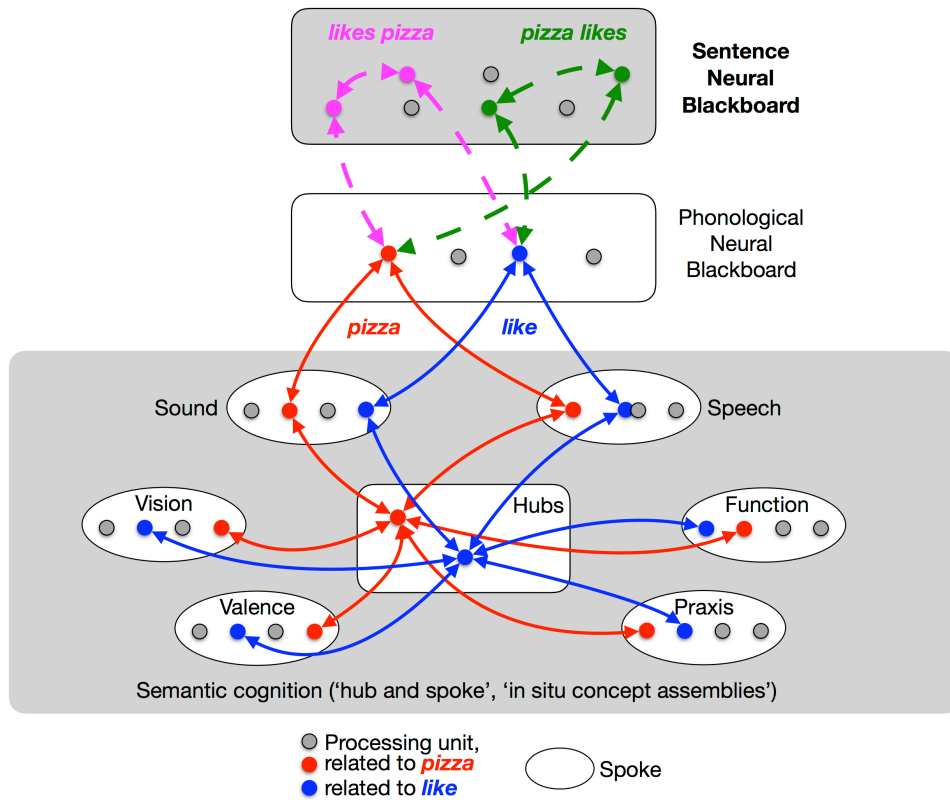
likes pizza
pizza likes

Sentence Neural Blackboard

Phonological Neural Blackboard

pizza
like

Sound
Speech
Vision
Hubs
Function
Valence
Praxis

Semantic cognition ('hub and spoke', 'in situ concept assemblies')

Processing unit,
related to pizza
related to like

Spoke